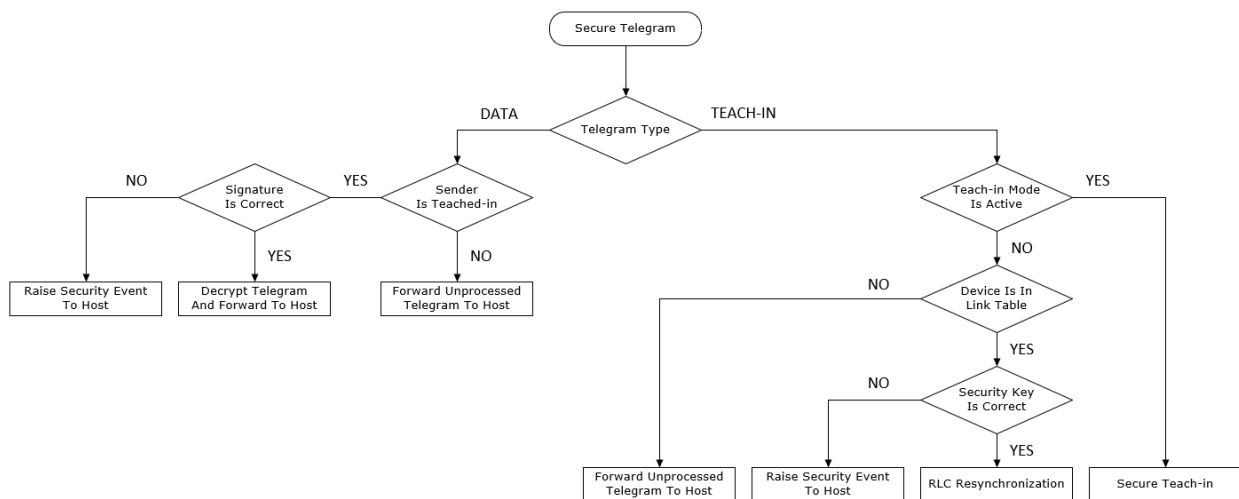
Secure Telegram

DATA

Telegram Type

TEACH-IN

NO

Signature Is Correct

YES

Sender Is Teached-in

Teach-in Mode Is Active

YES

YES

NO

NO

Raise Security Event To Host

Decrypt Telegram And Forward To Host

Forward Unprocessed Telegram To Host

NO

Device Is In Link Table

YES

NO

Security Key Is Correct

YES

Forward Unprocessed Telegram To Host

Raise Security Event To Host

RLC Resynchronization

Secure Teach-in